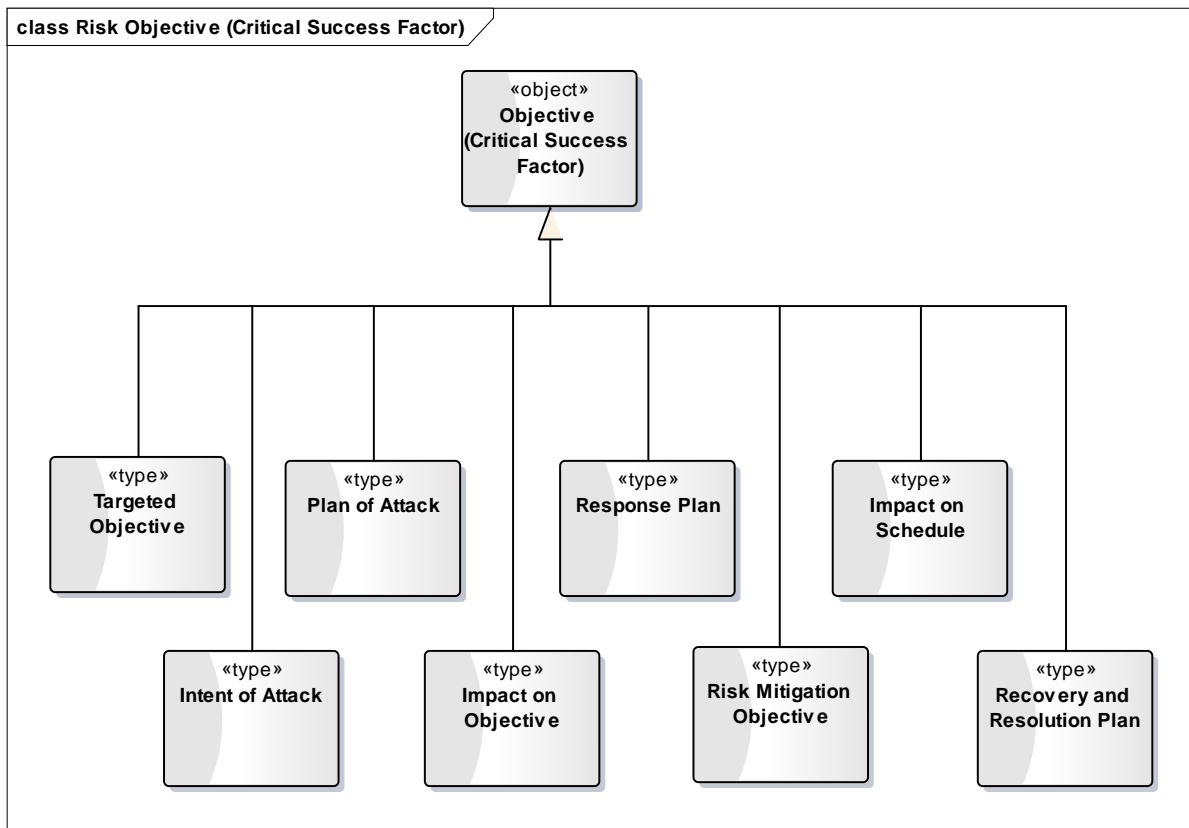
class Risk Objective (Critical Success Factor)

«object»
Objective
(Critical Success
Factor)

«type»
Targeted
Objective

«type»
Plan of Attack

«type»
Response Plan

«type»
Impact on
Schedule

«type»
Intent of Attack

«type»
Impact on
Objective

«type»
Risk Mitigation
Objective

«type»
Recovery and
Resolution Plan